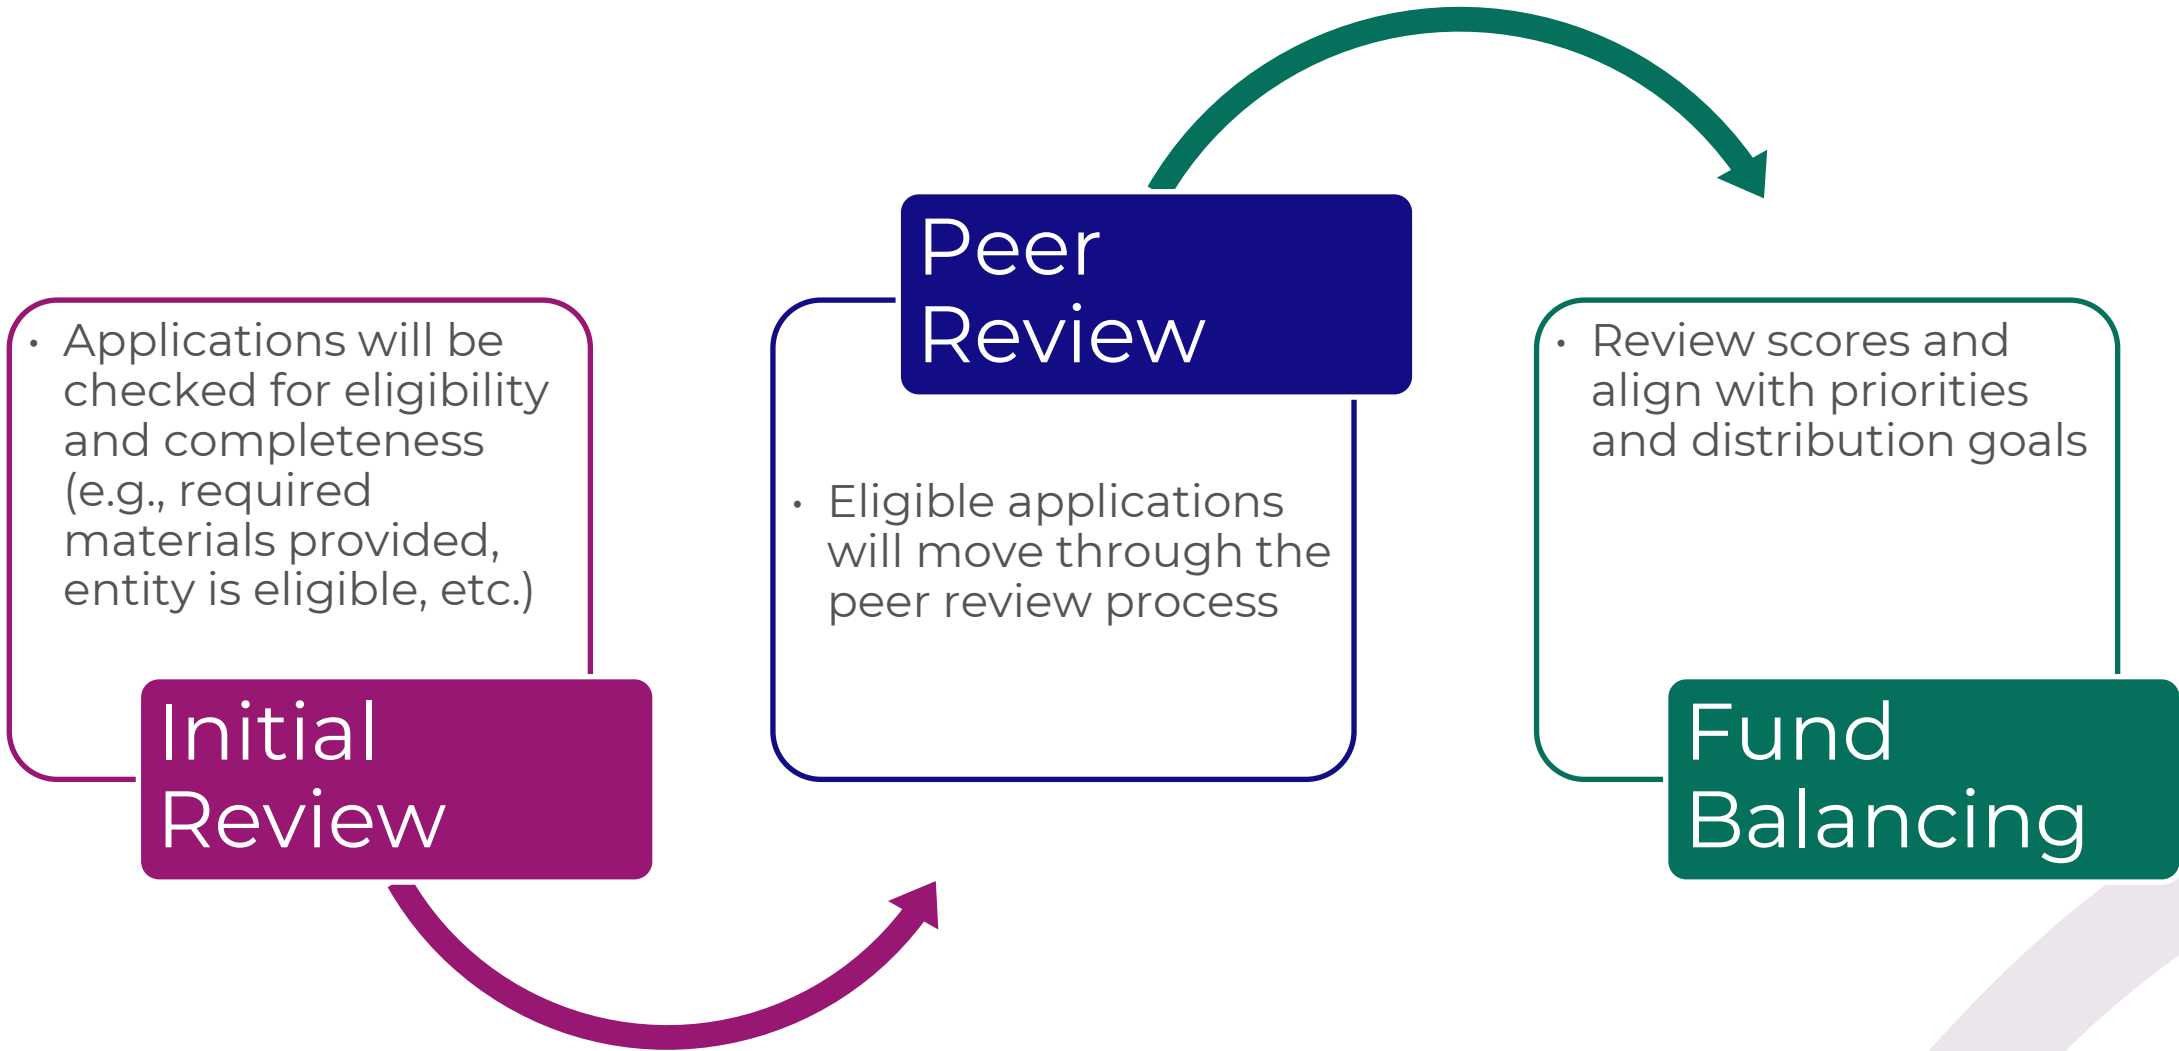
• Applications will be checked for eligibility and completeness (e.g., required materials provided, entity is eligible, etc.)

Initial Review

Peer Review

• Eligible applications will move through the peer review process

• Review scores and align with priorities and distribution goals

Fund Balancing